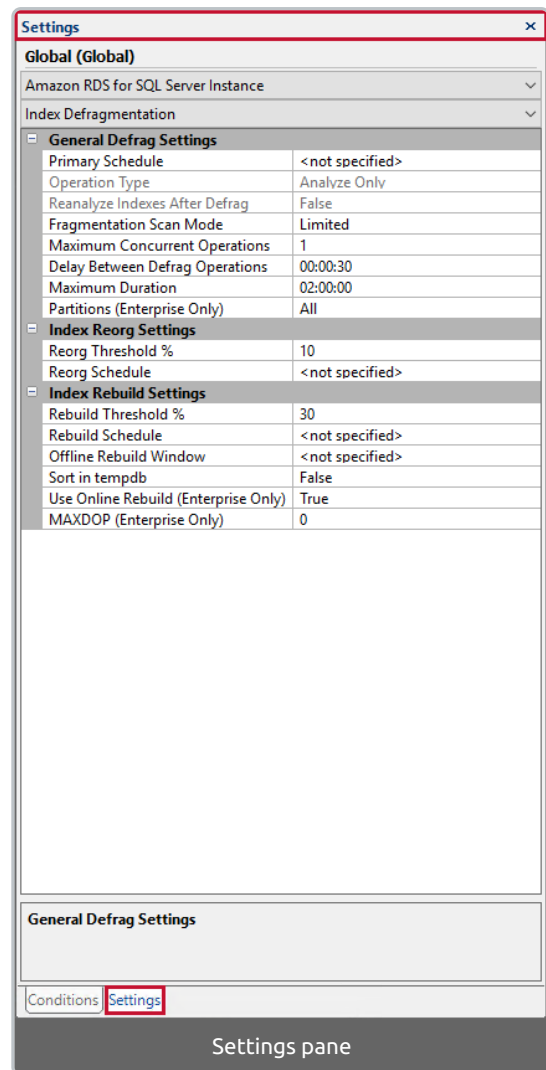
Settings ×

Global (Global)

Amazon RDS for SQL Server Instance

Index Defragmentation

| General Defrag Settings | |
|---|---|
| Primary Schedule | <not specified> |
| Operation Type | Analyze Only |
| Reanalyze Indexes After Defrag | False |
| Fragmentation Scan Mode | Limited |
| Maximum Concurrent Operations | 1 |
| Delay Between Defrag Operations | 00:00:30 |
| Maximum Duration | 02:00:00 |
| Partitions (Enterprise Only) | All |
| **Index Reorg Settings** | |
| Reorg Threshold % | 10 |
| Reorg Schedule | <not specified> |
| **Index Rebuild Settings** | |
| Rebuild Threshold % | 30 |
| Rebuild Schedule | <not specified> |
| Offline Rebuild Window | <not specified> |
| Sort in tempdb | False |
| Use Online Rebuild (Enterprise Only) | True |
| MAXDOP (Enterprise Only) | 0 |

General Defrag Settings

Conditions Settings

Settings pane